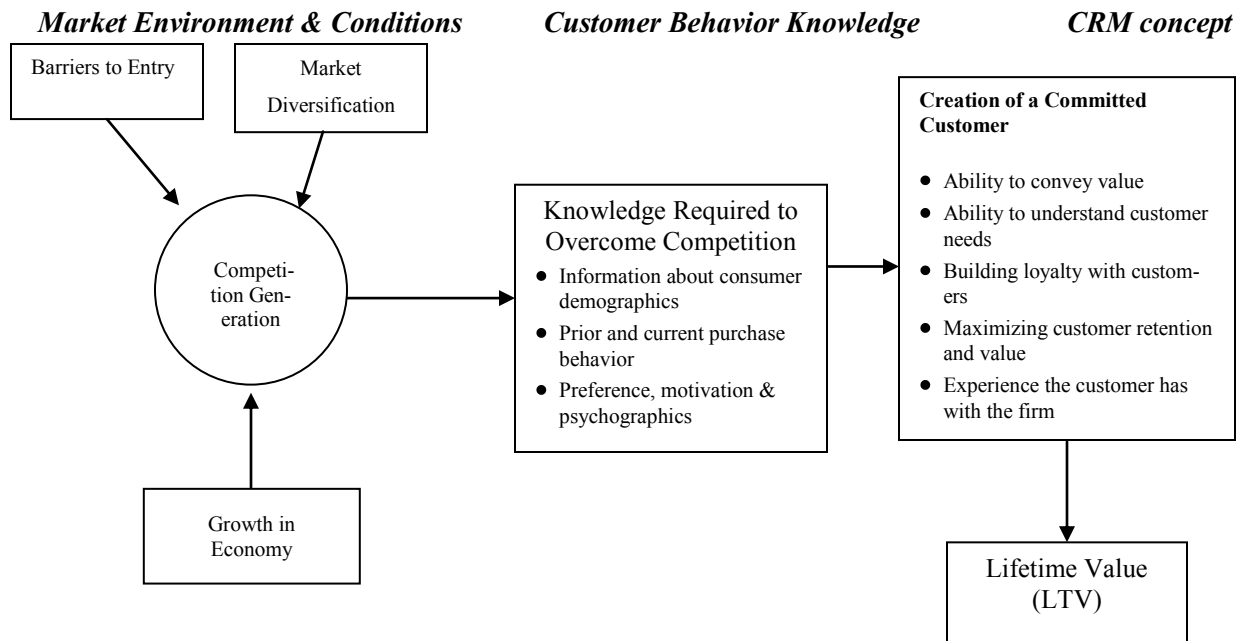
Market Environment & Conditions

Customer Behavior Knowledge

CRM concept

Barriers to Entry

Market Diversification

Competition Generation

Growth in Economy

Knowledge Required to Overcome Competition

- Information about consumer demographics
- Prior and current purchase behavior
- Preference, motivation & psychographics

Creation of a Committed Customer

- Ability to convey value
- Ability to understand customer needs
- Building loyalty with customers
- Maximizing customer retention and value
- Experience the customer has with the firm

Lifetime Value (LTV)